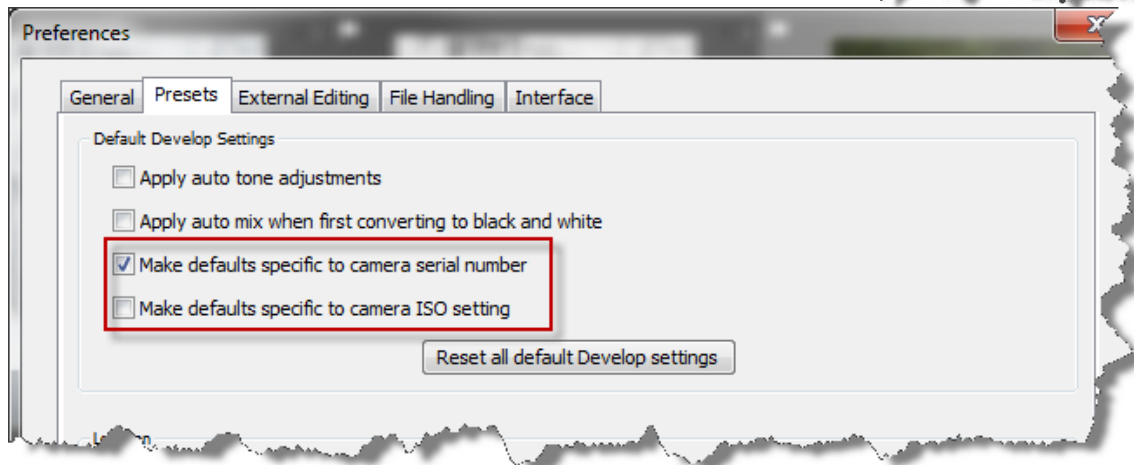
Preferences

General | Presets | External Editing | File Handling | Interface

Default Develop Settings

Apply auto tone adjustments

Apply auto mix when first converting to black and white

Make defaults specific to camera serial number

Make defaults specific to camera ISO setting

Reset all default Develop settings

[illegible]